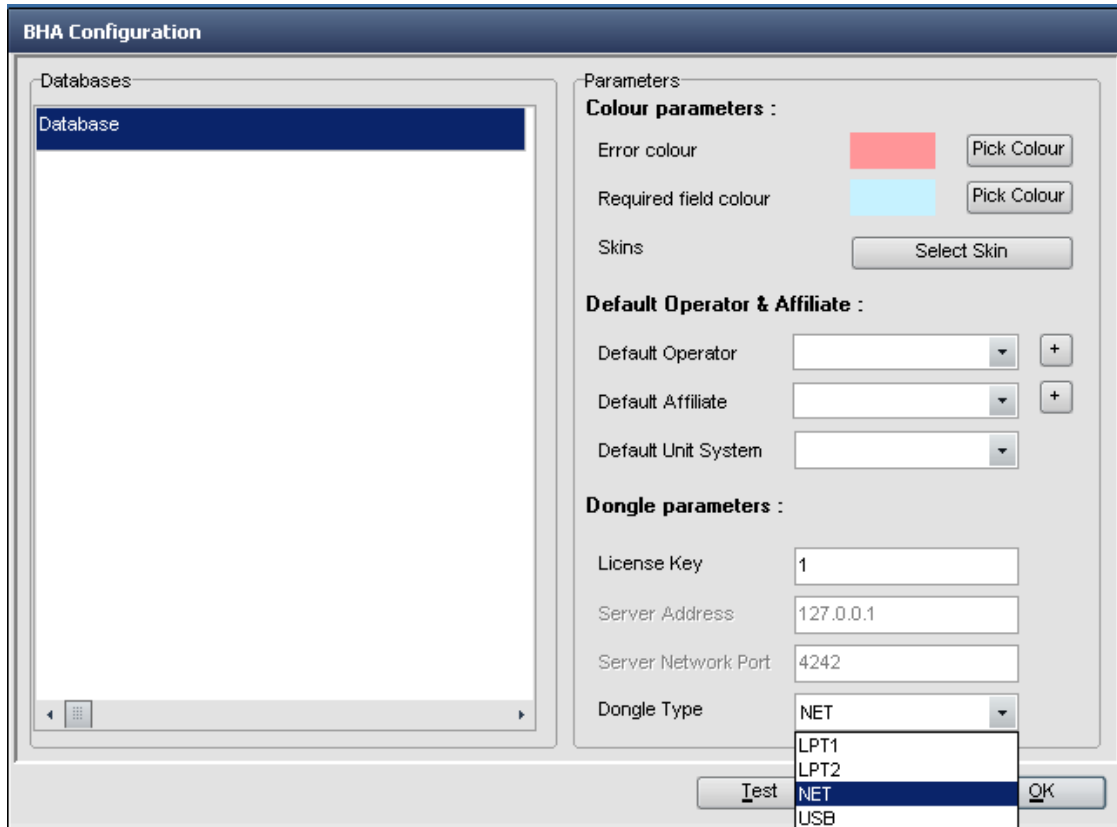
BHA Configuration

Databases

Database

Parameters

Colour parameters :

Error colour

Pick Colour

Required field colour

Pick Colour

Skins

Select Skin

Default Operator & Affiliate :

Default Operator

+

Default Affiliate

+

Default Unit System

Dongle parameters :

License Key

1

Server Address

127.0.0.1

Server Network Port

4242

Dongle Type

NET

LPT1

LPT2

NET

USB

Test

OK